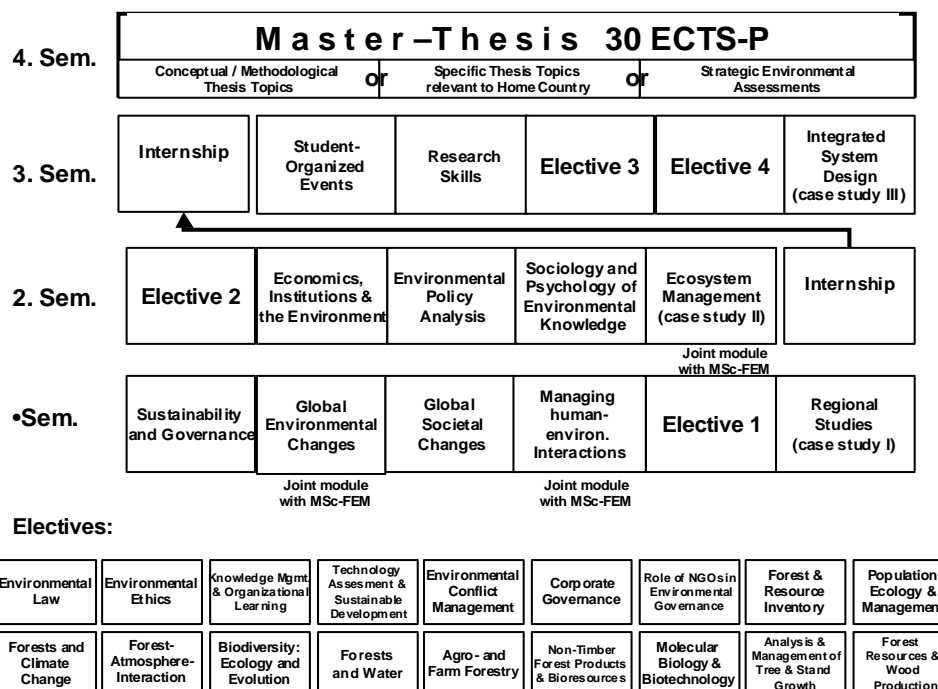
4. Sem.

Master –Thesis 30 ECTS-P

Conceptual / Methodological Thesis Topics or Specific Thesis Topics relevant to Home Country or Strategic Environmental Assessments

3. Sem.

Internship

Student-Organized Events

Research Skills

Elective 3

Elective 4

Integrated System Design (case study III)

2. Sem.

Elective 2

Economics, Institutions & the Environment

Environmental Policy Analysis

Sociology and Psychology of Environmental Knowledge

Ecosystem Management (case study II)

Internship

Joint module with MSc-FEM

•Sem.

Sustainability and Governance

Global Environmental Changes

Global Societal Changes

Managing human-environ. Interactions

Elective 1

Regional Studies (case study I)

Joint module with MSc-FEM

Joint module with MSc-FEM

Electives:

| Environmental Law | Environmental Ethics | Knowledge Mgmt. & Organizational Learning | Technology Assesment & Sustainable Development | Environmental Conflict Management | Corporate Governance | Role of NGOs in Environmental Governance | Forest & Resource Inventory | Population Ecology & Managemen |
|---|---|---|---|---|---|---|---|---|
| Forests and Climate Change | Forest-Atmosphere-Interaction | Biodiversity: Ecology and Evolution | Forests and Water | Agro- and Farm Forestry | Non-Timber Forest Products & Bioresources | Molecular Biology & Biotechnology | Analysis & Management of Tree & Stand Growth | Forest Resources & Wood Production |